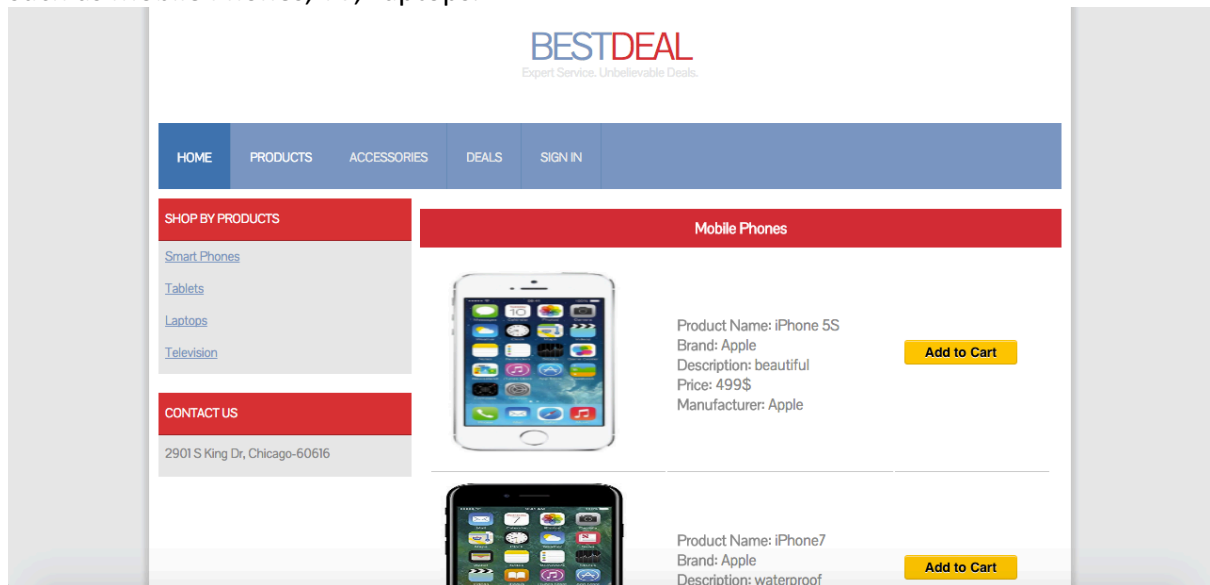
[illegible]

BESTDEAL
Expert Service. Unbelievable Deals.

HOME PRODUCTS ACCESSORIES DEALS SIGN IN

SHOP BY PRODUCTS

Smart Phones
Tablets
Laptops
Television

CONTACT US

2901 S King Dr, Chicago-60616

Mobile Phones

Product Name: iPhone 5S
Brand: Apple
Description: beautiful
Price: 499$
Manufacturer: Apple

Add to Cart

Product Name: iPhone7
Brand: Apple
Description: waterproof

Add to Cart